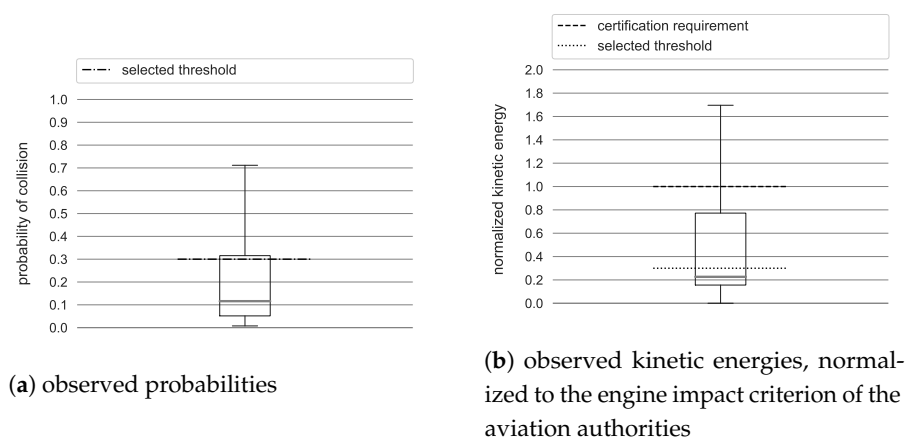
selected threshold

1.0
0.9
0.8
0.7
0.6
0.5
0.4
0.3
0.2
0.1
0.0

probability of collision

(**a**) observed probabilities

certification requirement
selected threshold

2.0
1.8
1.6
1.4
1.2
1.0
0.8
0.6
0.4
0.2
0.0

normalized kinetic energy

(**b**) observed kinetic energies, normalized to the engine impact criterion of the aviation authorities